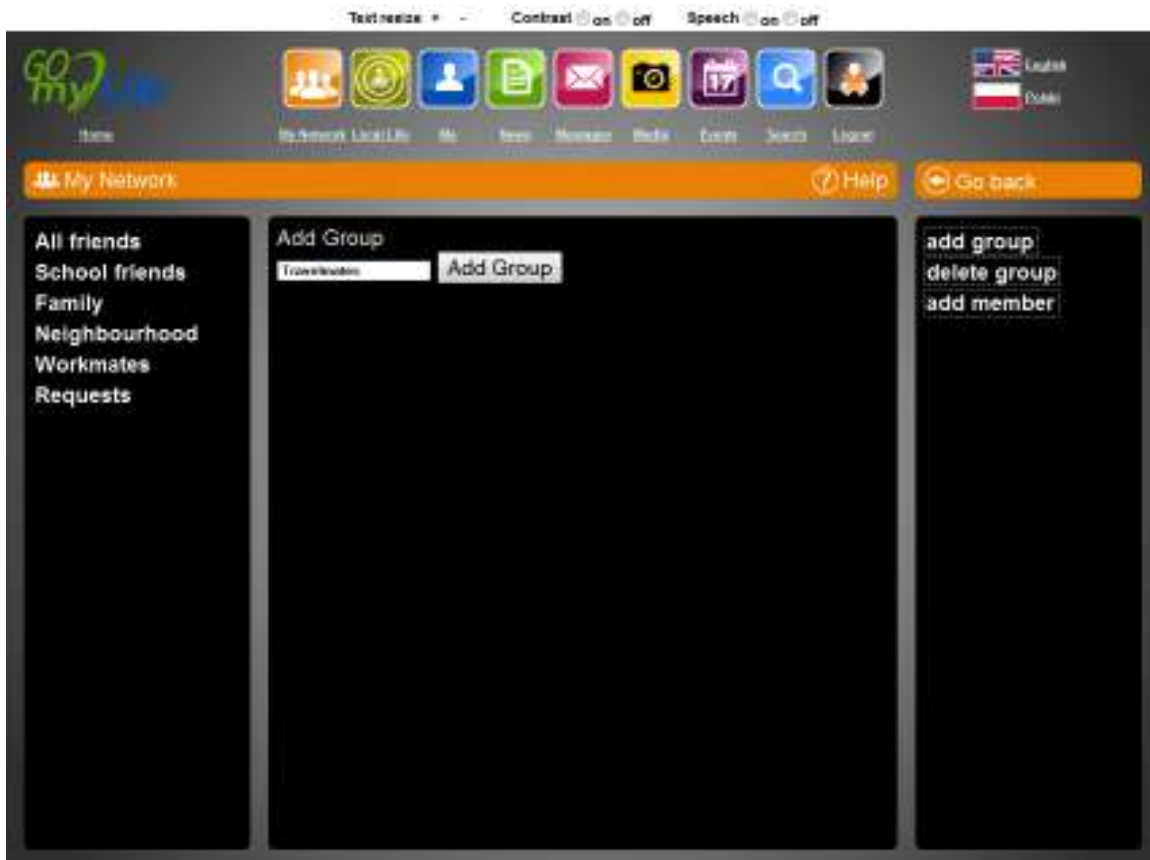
Text resize + - Contrast on off Speech on off

GO my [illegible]

Home

My Network Local Life Me News Messages Media Events Search Logout

English
Polski

My Network

Help

Go back

All friends
School friends
Family
Neighbourhood
Workmates
Requests

Add Group

Travelmates

Add Group

add group
delete group
add member